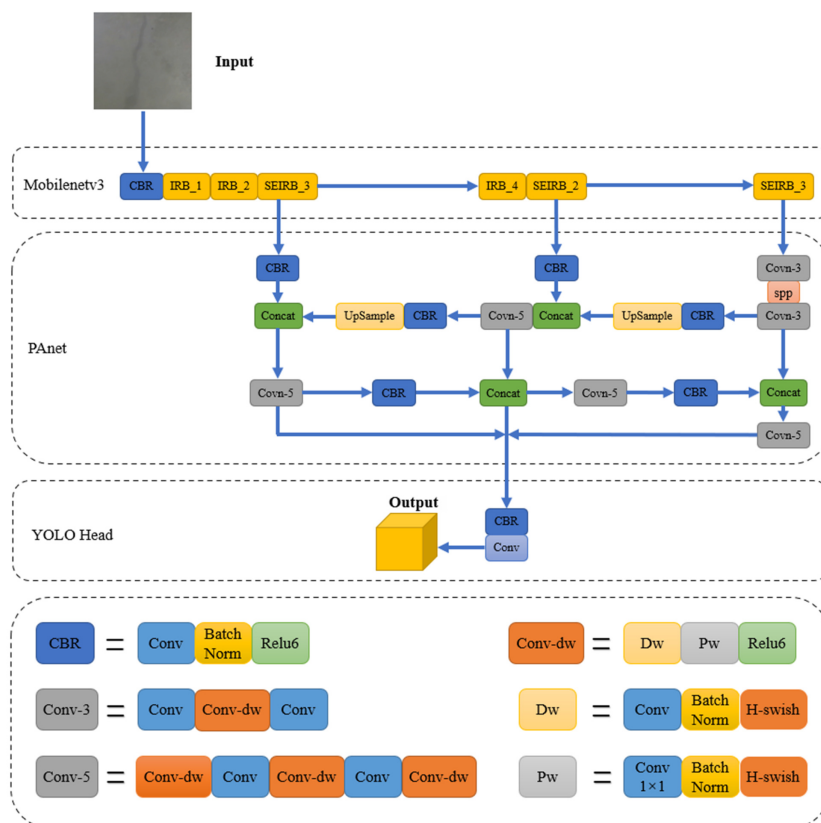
Input

Mobilenetv3

CBR IRB_1 IRB_2 SEIRB_3 IRB_4 SEIRB_2 SEIRB_3

PAnet

CBR CBR Covn-3

spp

Concat UpSample CBR Covn-5 Concat UpSample CBR Covn-3

Covn-5 CBR Concat Covn-5 CBR Concat

Covn-5

YOLO Head

Output

CBR

Conv

CBR = Conv Batch Norm Relu6

Conv-dw = Dw Pw Relu6

Conv-3 = Conv Conv-dw Conv

Dw = Conv Batch Norm H-swish

Conv-5 = Conv-dw Conv Conv-dw Conv Conv-dw

Pw = Conv $1\times1$ Batch Norm H-swish